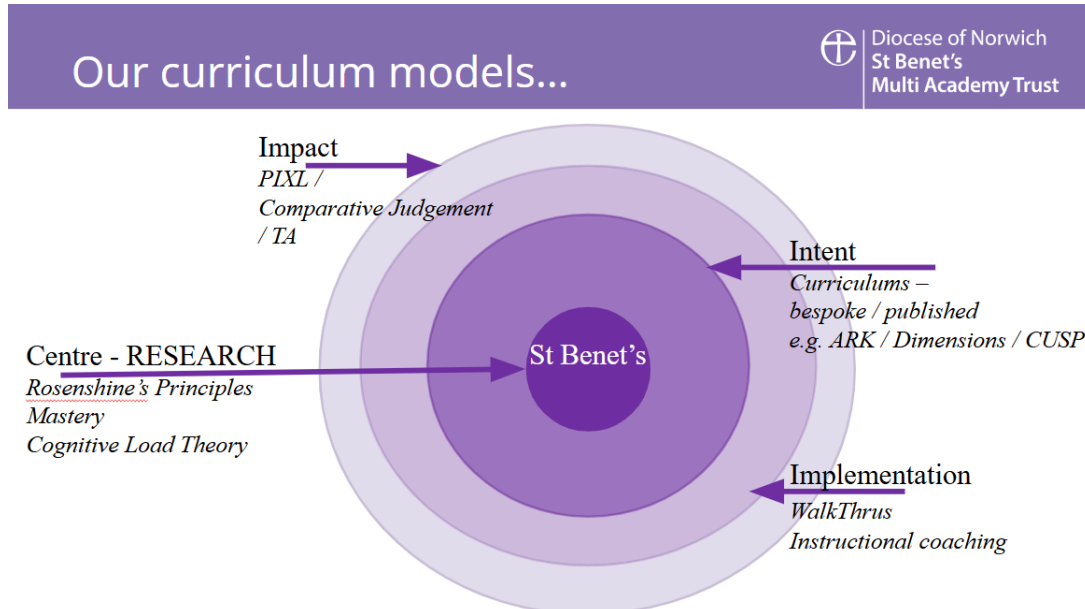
Our curriculum models...

Diocese of Norwich
St Benet's
Multi Academy Trust

Impact
PIXL / Comparative Judgement / TA

Intent
Curriculums – bespoke / published
e.g. ARK / Dimensions / CUSP

Centre - RESEARCH
Rosenshine's Principles
Mastery
Cognitive Load Theory

St Benet's

Implementation
WalkThrus
Instructional coaching